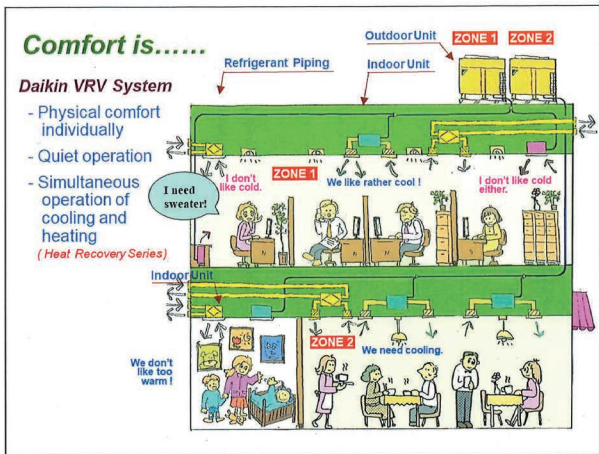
Comfort is……

Daikin VRV System

- Physical comfort individually

- Quiet operation

- Simultaneous operation of cooling and heating

( Heat Recovery Series)

Refrigerant Piping

Outdoor Unit

Indoor Unit

ZONE 1

ZONE 2

I need sweater!

I don't like cold.

ZONE 1

We like rather cool !

I don't like cold either.

Indoor Unit

ZONE 2

We need cooling.

We don't like too warm !